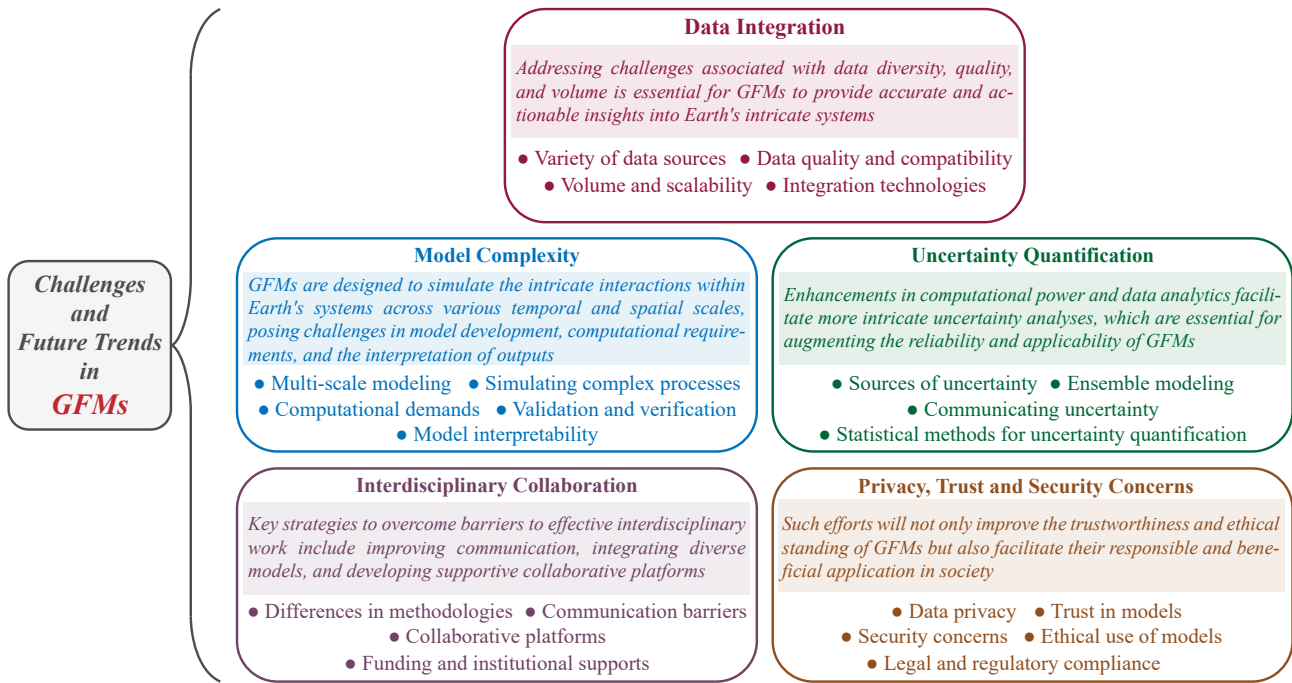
Challenges and Future Trends in GFMs

Data Integration

Addressing challenges associated with data diversity, quality, and volume is essential for GFMs to provide accurate and actionable insights into Earth's intricate systems

● Variety of data sources ● Data quality and compatibility ● Volume and scalability ● Integration technologies

Model Complexity

GFMs are designed to simulate the intricate interactions within Earth's systems across various temporal and spatial scales, posing challenges in model development, computational requirements, and the interpretation of outputs

● Multi-scale modeling ● Simulating complex processes ● Computational demands ● Validation and verification ● Model interpretability

Uncertainty Quantification

Enhancements in computational power and data analytics facilitate more intricate uncertainty analyses, which are essential for augmenting the reliability and applicability of GFMs

● Sources of uncertainty ● Ensemble modeling ● Communicating uncertainty ● Statistical methods for uncertainty quantification

Interdisciplinary Collaboration

Key strategies to overcome barriers to effective interdisciplinary work include improving communication, integrating diverse models, and developing supportive collaborative platforms

● Differences in methodologies ● Communication barriers ● Collaborative platforms ● Funding and institutional supports

Privacy, Trust and Security Concerns

Such efforts will not only improve the trustworthiness and ethical standing of GFMs but also facilitate their responsible and beneficial application in society

● Data privacy ● Trust in models ● Security concerns ● Ethical use of models ● Legal and regulatory compliance